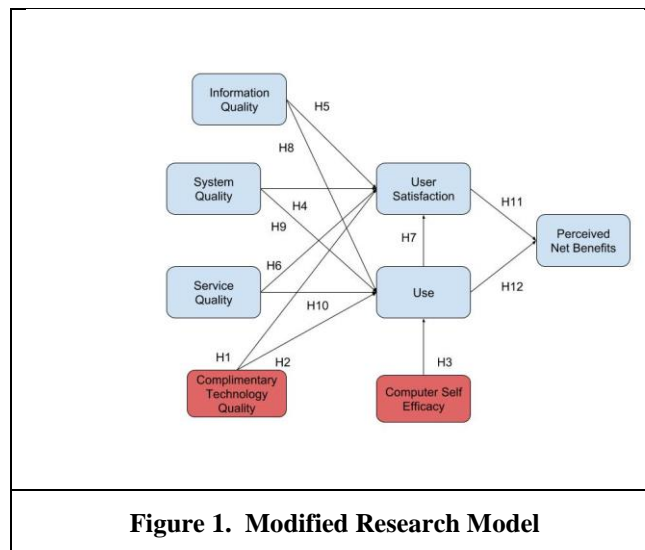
Information Quality

H5

H8

System Quality

H4

H9

User Satisfaction

H11

Perceived Net Benefits

H7

Service Quality

H6

H10

Use

H12

H1

H2

H3

Complimentary Technology Quality

Computer Self Efficacy

**Figure 1. Modified Research Model**